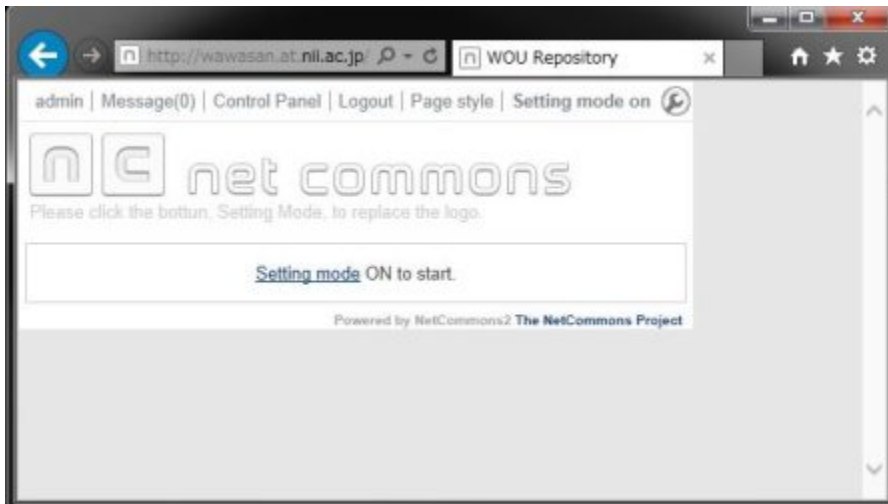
http://wawasan.at.nii.ac.jp/

WOU Repository

admin | Message(0) | Control Panel | Logout | Page style | Setting mode on

net commons

Please click the bottun, Setting Mode, to replace the logo.

Setting mode ON to start.

Powered by NetCommons2 The NetCommons Project